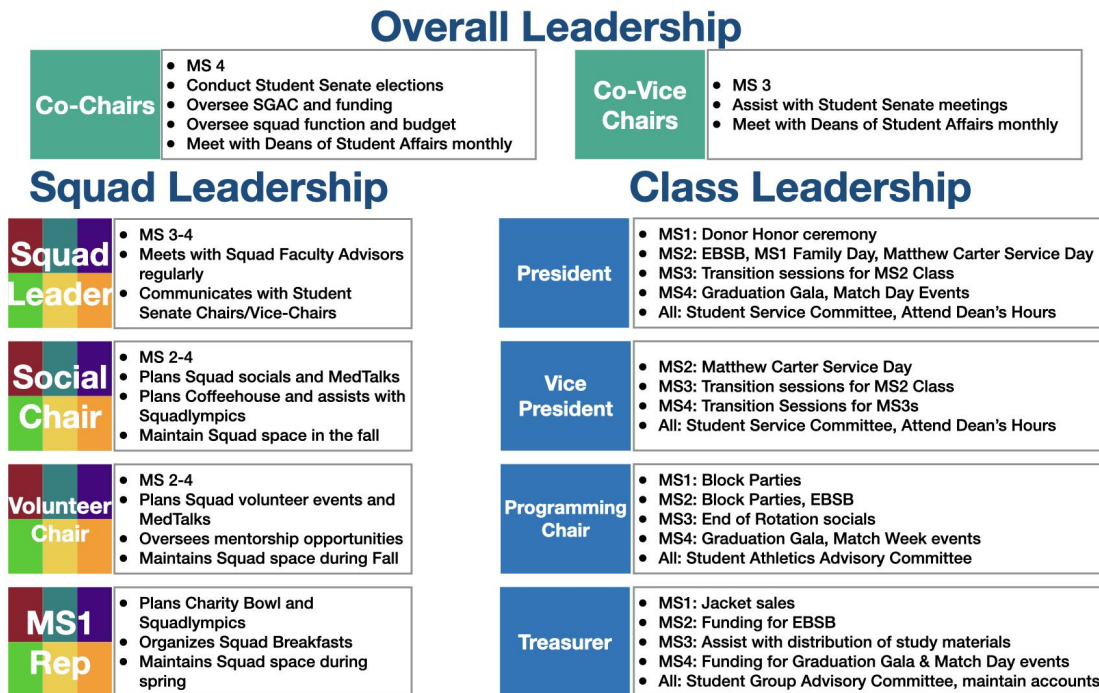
Overall Leadership

Co-Chairs
- MS 4
- Conduct Student Senate elections
- Oversee SGAC and funding
- Oversee squad function and budget
- Meet with Deans of Student Affairs monthly

Co-Vice Chairs
- MS 3
- Assist with Student Senate meetings
- Meet with Deans of Student Affairs monthly

Squad Leadership

Squad Leader
- MS 3-4
- Meets with Squad Faculty Advisors regularly
- Communicates with Student Senate Chairs/Vice-Chairs

Social Chair
- MS 2-4
- Plans Squad socials and MedTalks
- Plans Coffeehouse and assists with Squadlympics
- Maintain Squad space in the fall

Volunteer Chair
- MS 2-4
- Plans Squad volunteer events and MedTalks
- Oversees mentorship opportunities
- Maintains Squad space during Fall

MS1 Rep
- Plans Charity Bowl and Squadlympics
- Organizes Squad Breakfasts
- Maintains Squad space during spring

Class Leadership

President
- MS1: Donor Honor ceremony
- MS2: EBSB, MS1 Family Day, Matthew Carter Service Day
- MS3: Transition sessions for MS2 Class
- MS4: Graduation Gala, Match Day Events
- All: Student Service Committee, Attend Dean's Hours

Vice President
- MS2: Matthew Carter Service Day
- MS3: Transition sessions for MS2 Class
- MS4: Transition Sessions for MS3s
- All: Student Service Committee, Attend Dean's Hours

Programming Chair
- MS1: Block Parties
- MS2: Block Parties, EBSB
- MS3: End of Rotation socials
- MS4: Graduation Gala, Match Week events
- All: Student Athletics Advisory Committee

Treasurer
- MS1: Jacket sales
- MS2: Funding for EBSB
- MS3: Assist with distribution of study materials
- MS4: Funding for Graduation Gala & Match Day events
- All: Student Group Advisory Committee, maintain accounts